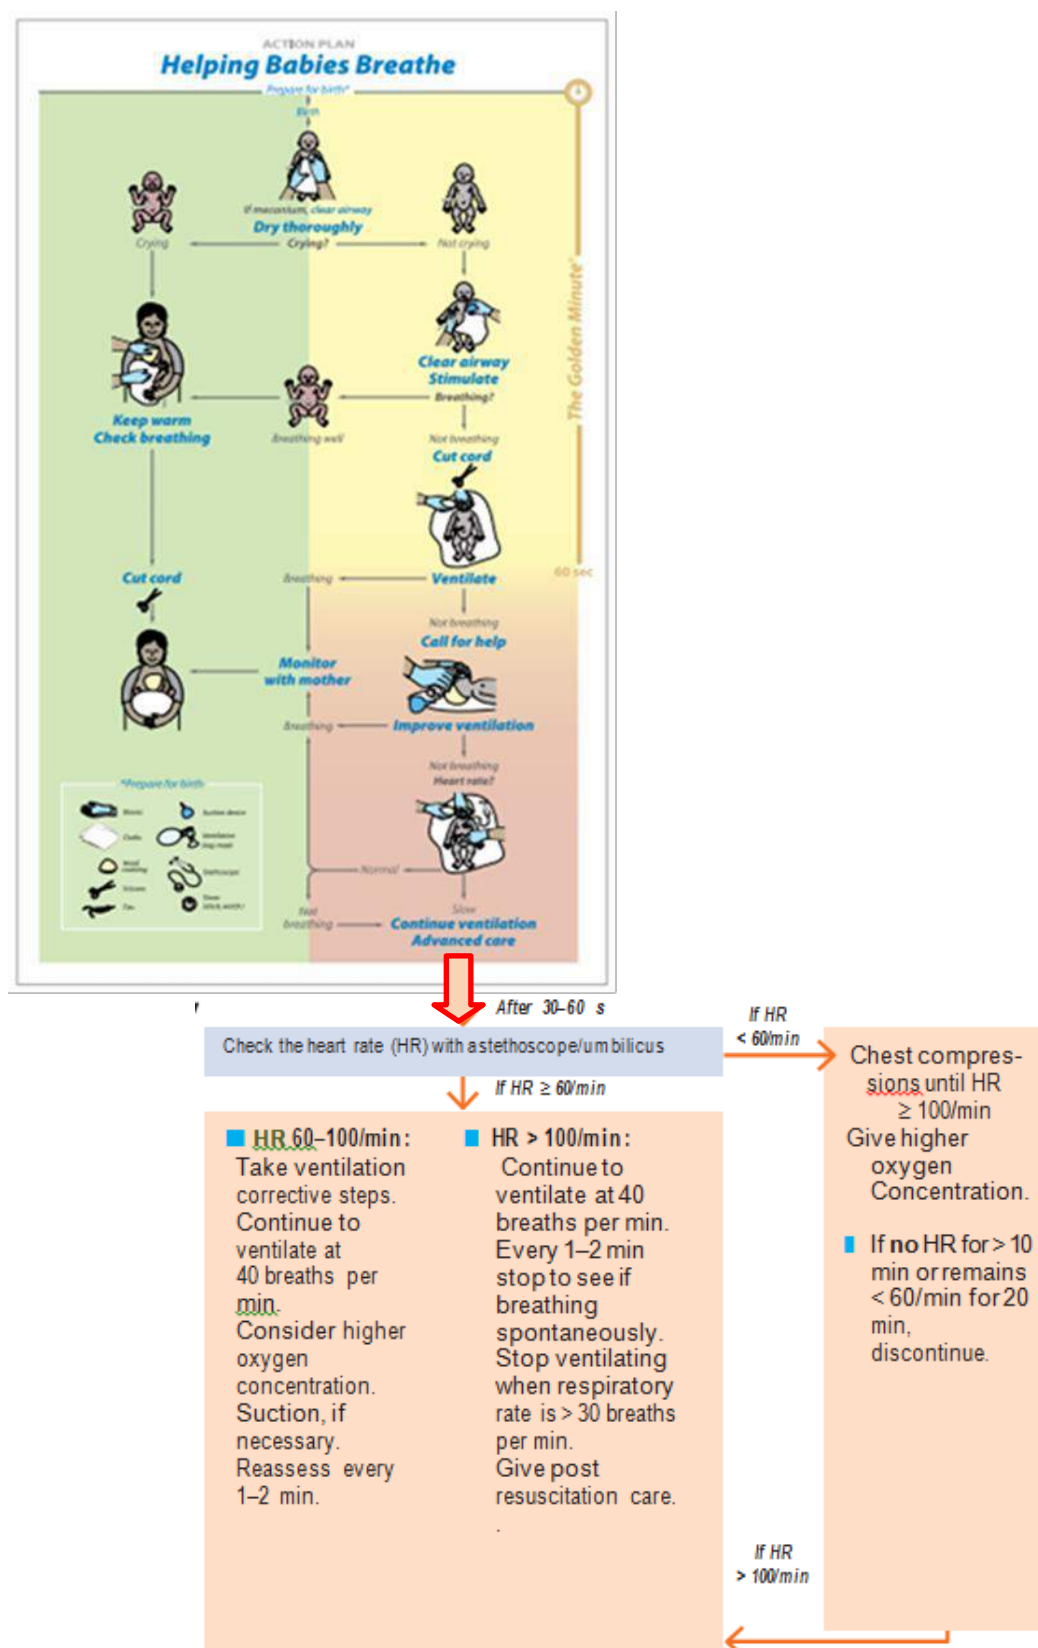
ACTION PLAN
Helping Babies Breathe

Prepare for birth*

Birth

If meconium, clear airway
Dry thoroughly
Crying?

Crying

Not crying

Clear airway
Stimulate
Breathing?

Keep warm
Check breathing

Breathing well

Not breathing
Cut cord

The Golden Minute

Cut cord

Breathing

Ventilate

60 sec

Not breathing
Call for help

Monitor with mother

Breathing

Improve ventilation

Not breathing
Heart rate?

*Prepare for birth

Normal

Fast breathing

Slow

Continue ventilation
Advanced care

After 30–60 s

Check the heart rate (HR) with a stethoscope/umbilicus

If HR < 60/min

If HR ≥ 60/min

Chest compressions until HR ≥ 100/min
Give higher oxygen Concentration.

If no HR for > 10 min or remains < 60/min for 20 min, discontinue.

HR 60–100/min:
Take ventilation corrective steps.
Continue to ventilate at 40 breaths per min.
Consider higher oxygen concentration.
Suction, if necessary.
Reassess every 1–2 min.

HR > 100/min:
Continue to ventilate at 40 breaths per min.
Every 1–2 min stop to see if breathing spontaneously.
Stop ventilating when respiratory rate is > 30 breaths per min.
Give post resuscitation care.

If HR > 100/min